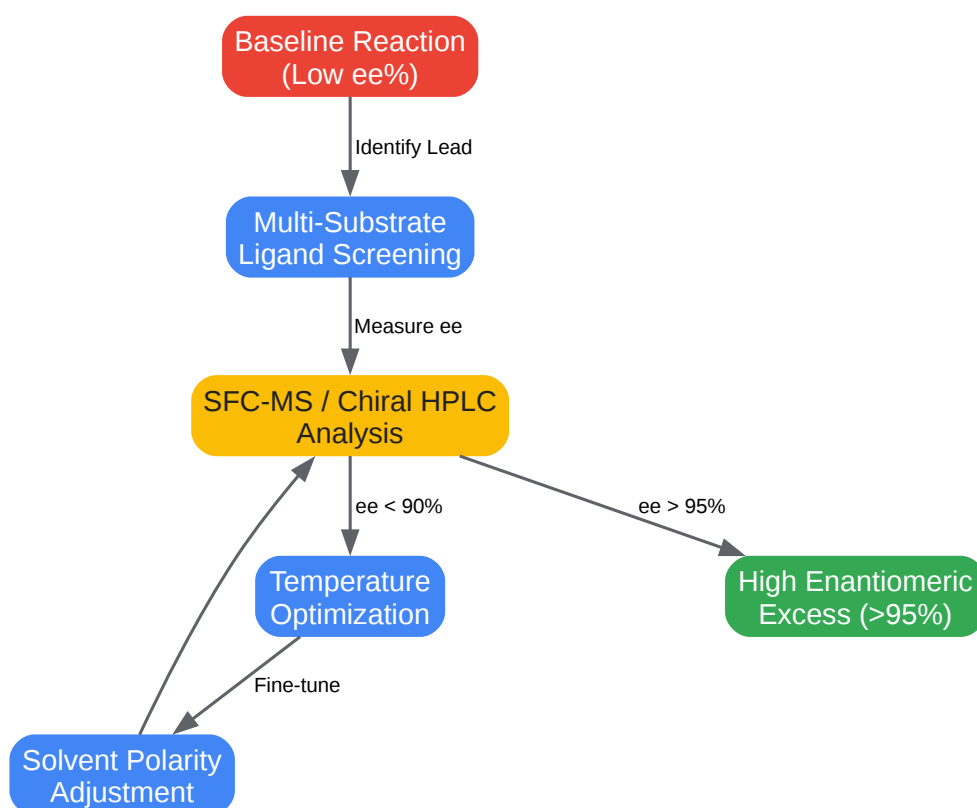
Baseline Reaction
(Low ee%)

Identify Lead

Multi-Substrate
Ligand Screening

Measure ee

SFC-MS / Chiral HPLC
Analysis

ee < 90%

ee > 95%

Temperature
Optimization

High Enantiomeric
Excess (>95%)

Fine-tune

Solvent Polarity
Adjustment